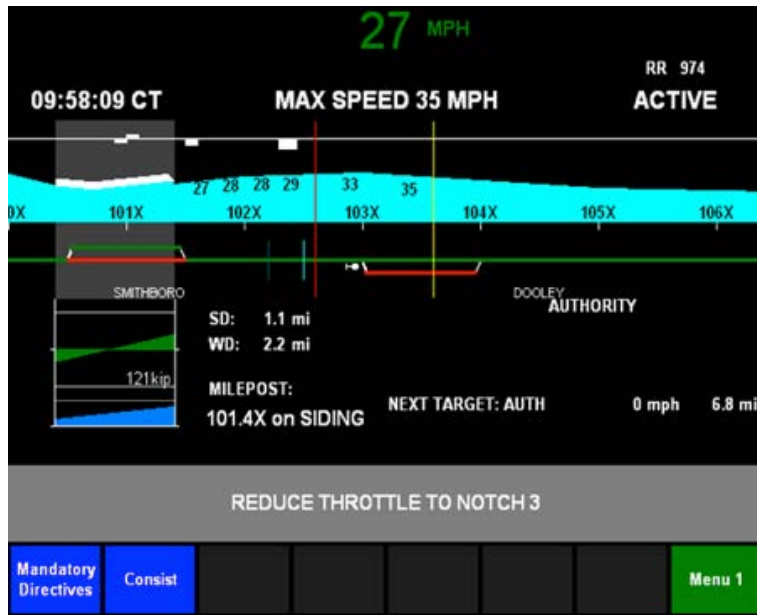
27 MPH

RR 974

09:58:09 CT

MAX SPEED 35 MPH

ACTIVE

27 28 28 29 33 35

0X 101X 102X 103X 104X 105X 106X

SMITHBORO

DOOLEY

AUTHORITY

SD: 1.1 mi

WD: 2.2 mi

121kip

MILEPOST:

101.4X on SIDING

NEXT TARGET: AUTH

0 mph

6.8 mi

REDUCE THROTTLE TO NOTCH 3

Mandatory Directives

Consist

Menu 1